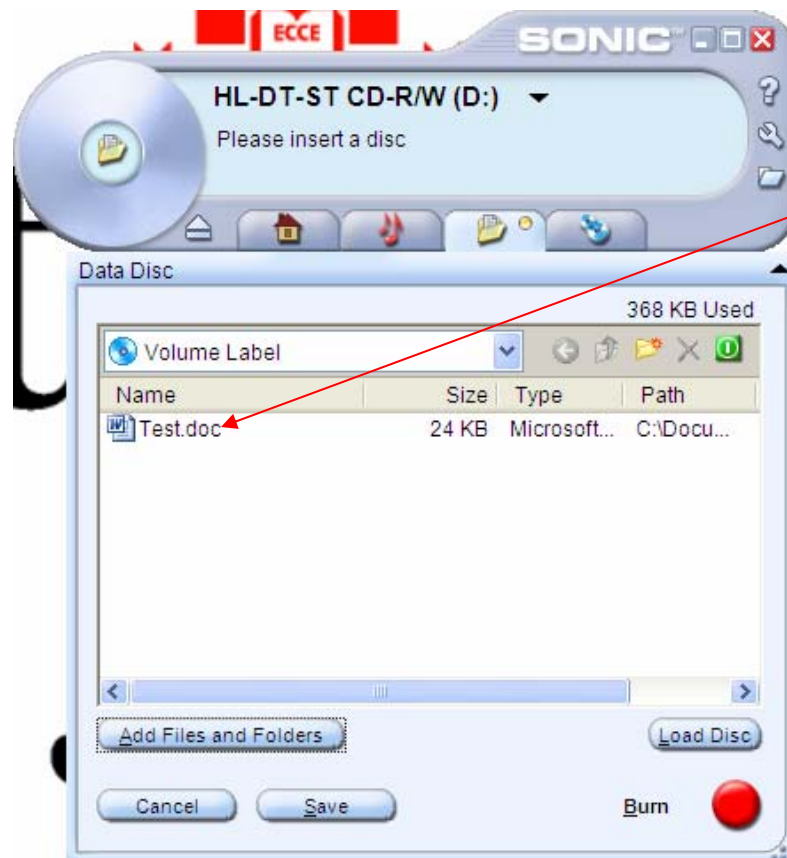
ECCE

SONIC

HL-DT-ST CD-R/W (D:)

Please insert a disc

Data Disc

368 KB Used

Volume Label

| Name | Size | Type | Path |
|---|---|---|---|
| Test.doc | 24 KB | Microsoft... | C:\Docu... |

Add Files and Folders

Load Disc

Cancel

Save

Burn